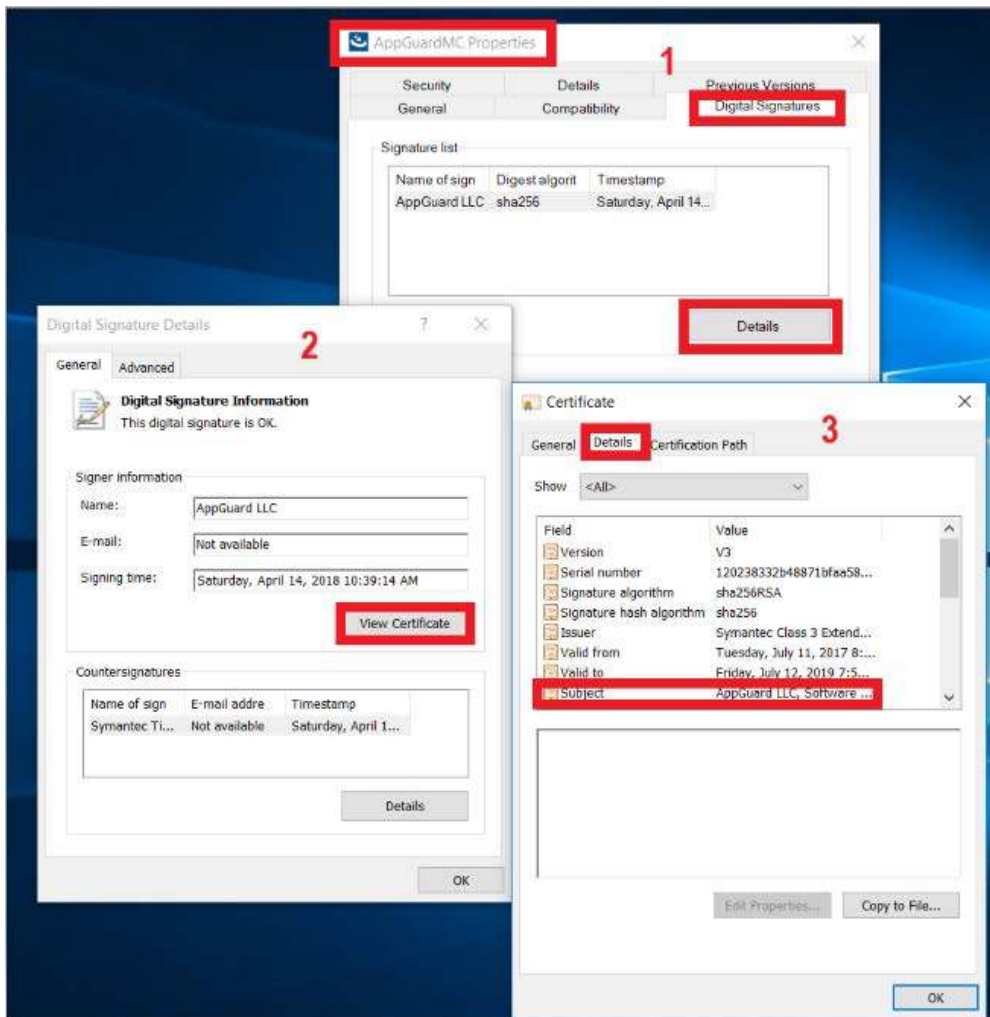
AppGuardMC Properties

1

Security | Details | Previous Versions
General | Compatibility | Digital Signatures

Signature list

| Name of sign | Digest algorit | Timestamp |
|---|---|---|
| AppGuard LLC | sha256 | Saturday, April 14... |

Details

Digital Signature Details ? X

2

General | Advanced

Digital Signature Information
This digital signature is OK.

Signer information
Name: AppGuard LLC
E-mail: Not available
Signing time: Saturday, April 14, 2018 10:39:14 AM

View Certificate

Countersignatures

| Name of sign | E-mail addre | Timestamp |
|---|---|---|
| Symantec Ti... | Not available | Saturday, April 1... |

Details

OK

Certificate X

3

General | Details | Certification Path

Show <All>

| Field | Value |
|---|---|
| Version | V3 |
| Serial number | 120238332b48871bfaa58... |
| Signature algorithm | sha256RSA |
| Signature hash algorithm | sha256 |
| Issuer | Symantec Class 3 Extend... |
| Valid from | Tuesday, July 11, 2017 8:... |
| Valid to | Friday, July 12, 2019 7:5... |
| Subject | AppGuard LLC, Software ... |

Edit Properties... | Copy to File...

OK